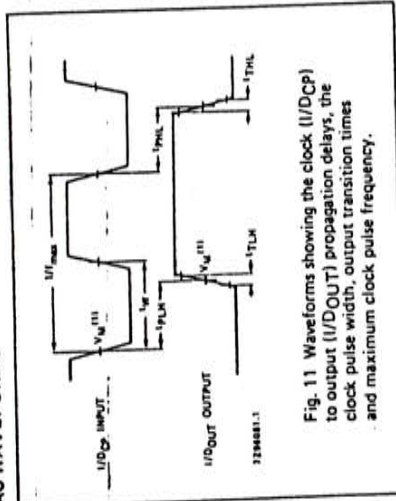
$1/f_{max}$

$V_M^{(1)}$

$t_W$

$t_{PLH}$

$t_{PHL}$

$I/D_{CP}$ INPUT

$I/D_{OUT}$ OUTPUT

$V_M^{(1)}$

$t_{TLH}$

$t_{THL}$

7Z96081.1

Fig. 11 Waveforms showing the clock (I/DCP) to output (I/DOUT) propagation delays, the clock pulse width, output transition times and maximum clock pulse frequency.